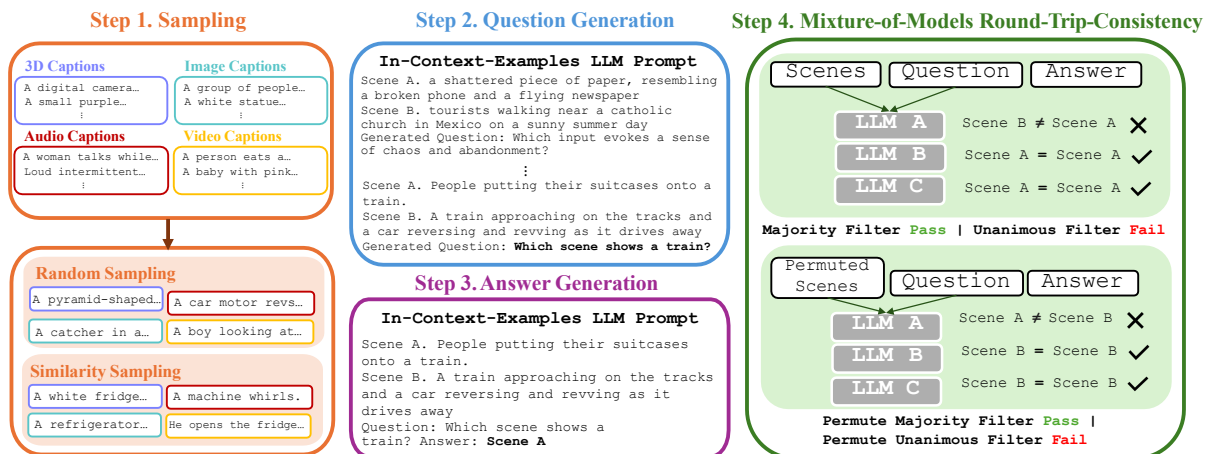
Step 1. Sampling

3D Captions
A digital camera…
A small purple…
⋮

Image Captions
A group of people…
A white statue…
⋮

Audio Captions
A woman talks while…
Loud intermittent…
⋮

Video Captions
A person eats a…
A baby with pink…
⋮

Random Sampling
A pyramid-shaped…
A car motor revs…
A catcher in a…
A boy looking at…

Similarity Sampling
A white fridge…
A machine whirls.
A refrigerator…
He opens the fridge…

Step 2. Question Generation

In-Context-Examples LLM Prompt
Scene A. a shattered piece of paper, resembling a broken phone and a flying newspaper
Scene B. tourists walking near a catholic church in Mexico on a sunny summer day
Generated Question: Which input evokes a sense of chaos and abandonment?
⋮
Scene A. People putting their suitcases onto a train.
Scene B. A train approaching on the tracks and a car reversing and revving as it drives away
Generated Question: Which scene shows a train?

Step 3. Answer Generation

In-Context-Examples LLM Prompt
Scene A. People putting their suitcases onto a train.
Scene B. A train approaching on the tracks and a car reversing and revving as it drives away
Question: Which scene shows a train? Answer: Scene A

Step 4. Mixture-of-Models Round-Trip-Consistency

Scenes Question Answer
LLM A Scene B ≠ Scene A ✕
LLM B Scene A = Scene A ✓
LLM C Scene A = Scene A ✓
Majority Filter Pass | Unanimous Filter Fail

Permuted Scenes Question Answer
LLM A Scene A ≠ Scene B ✕
LLM B Scene B = Scene B ✓
LLM C Scene B = Scene B ✓
Permute Majority Filter Pass |
Permute Unanimous Filter Fail